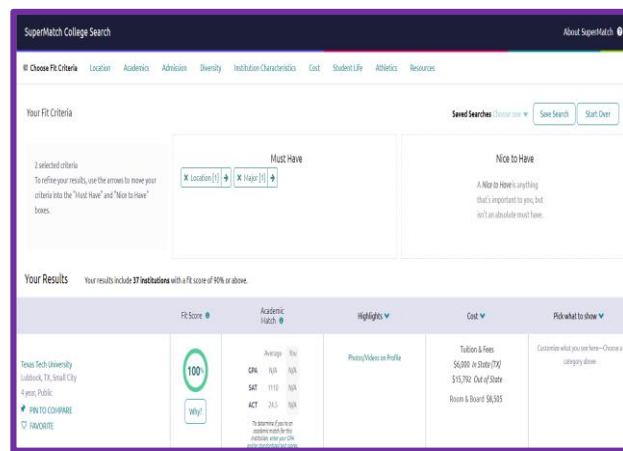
SuperMatch College Search

About SuperMatch

Choose Fit Criteria Location Academics Admission Diversity Institution Characteristics Cost Student Life Athletics Resources

Your Fit Criteria

Saved Searches Choose one

Save Search

Start Over

2 selected criteria
To refine your results, use the arrows to move your criteria into the "Must Have" and "Nice to Have" boxes.

Must Have

Location (1)

Major (1)

Nice to Have

A Nice to Have is anything that's important to you, but isn't an absolute must have.

Your Results

Your results include 37 institutions with a fit score of 90% or above.

Fit Score

Academic Match

Highlights

Cost

Pick what to show

Texas Tech University
Lubbock, TX, Small City
4 year, Public

PIN TO COMPARE

FAVORITE

100%

Why?

| | Average | You |
|---|---|---|
| GPA | N/A | N/A |
| SAT | 1110 | N/A |
| ACT | 24.5 | N/A |

To determine if you're an academic match for this institution, enter your GPA and/or standardized test scores

Photos/Videos on Profile

Tuition & Fees
\$6,000 In State (TX)
\$15,792 Out of State

Room & Board \$8,505

Customize what you see here—Choose a category above